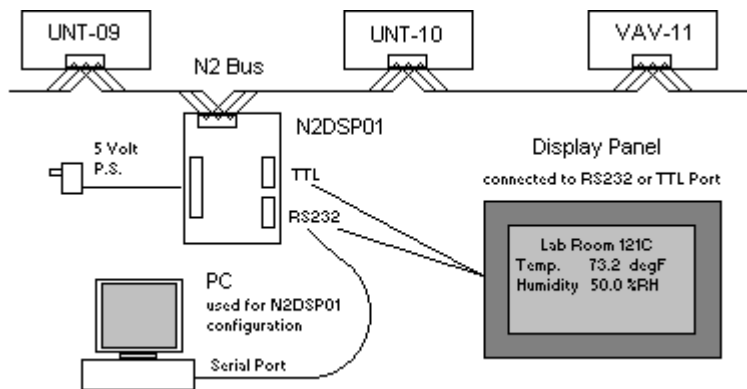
UNT-09

UNT-10

VAV-11

N2 Bus

N2DSP01

5 Volt P.S.

TTL

RS232

Display Panel

connected to RS232 or TTL Port

Lab Room 121C
Temp. 73.2 degF
Humidity 50.0 %RH

PC

used for N2DSP01 configuration

Serial Port